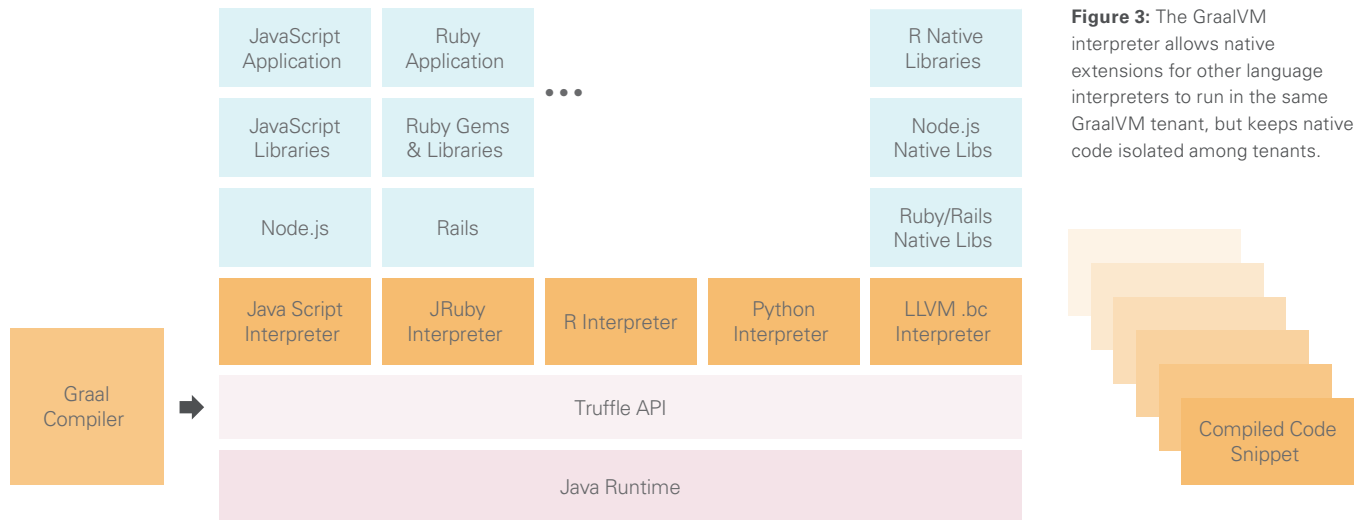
JavaScript Application

Ruby Application

...

R Native Libraries

JavaScript Libraries

Ruby Gems & Libraries

Node.js Native Libs

Node.js

Rails

Ruby/Rails Native Libs

Java Script Interpreter

JRuby Interpreter

R Interpreter

Python Interpreter

LLVM .bc Interpreter

Graal Compiler

Truffle API

Java Runtime

**Figure 3:** The GraalVM interpreter allows native extensions for other language interpreters to run in the same GraalVM tenant, but keeps native code isolated among tenants.

Compiled Code Snippet